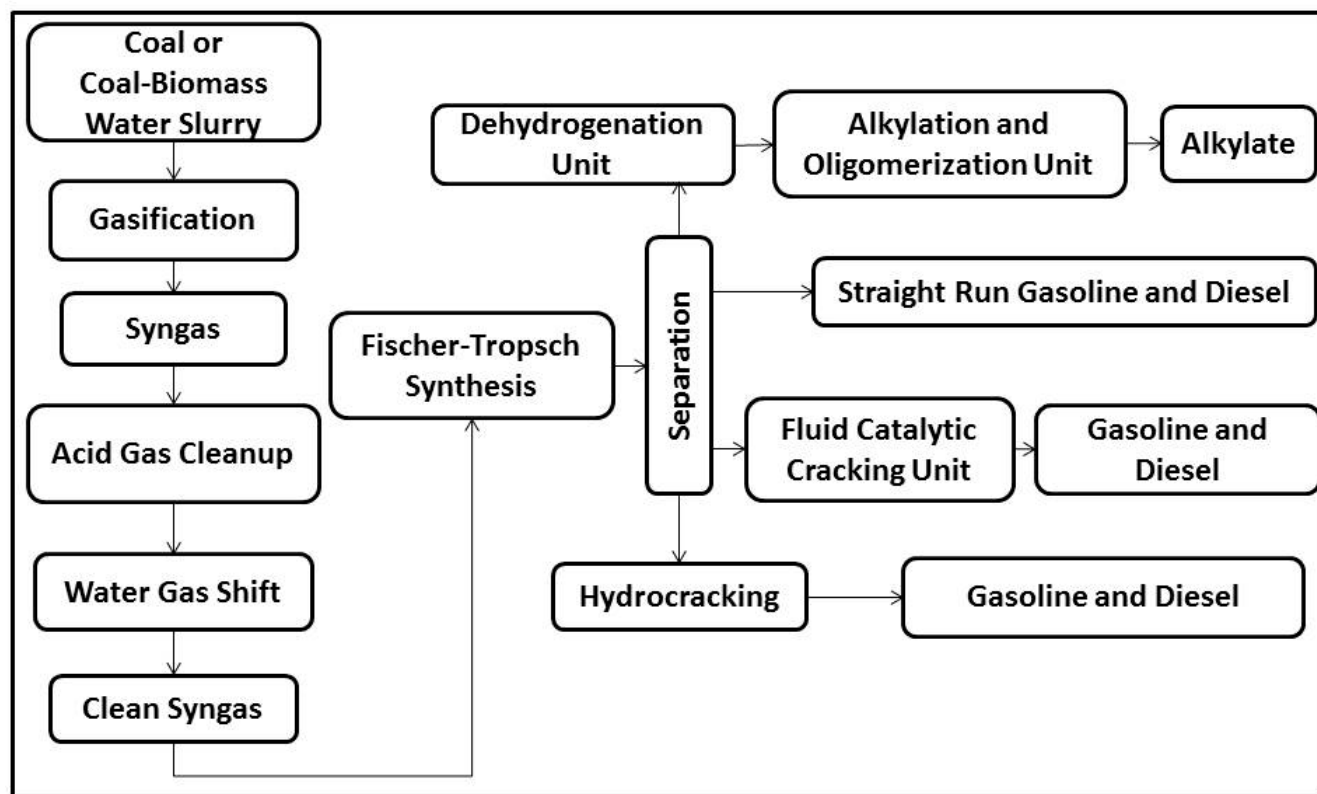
Coal or Coal-Biomass Water Slurry

Gasification

Syngas

Acid Gas Cleanup

Water Gas Shift

Clean Syngas

Fischer-Tropsch Synthesis

Separation

Dehydrogenation Unit

Alkylation and Oligomerization Unit

Alkylate

Straight Run Gasoline and Diesel

Fluid Catalytic Cracking Unit

Gasoline and Diesel

Hydrocracking

Gasoline and Diesel